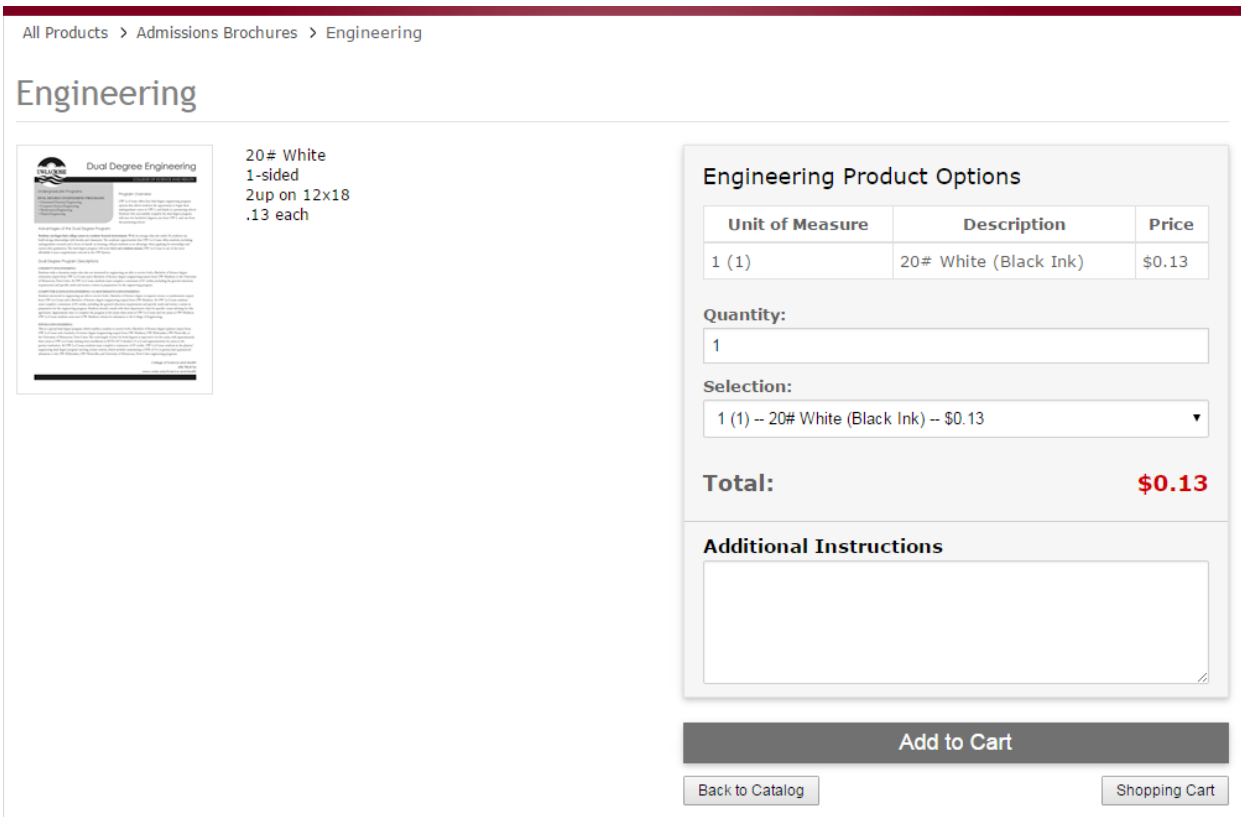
All Products > Admissions Brochures > Engineering

Engineering

Dual Degree Engineering

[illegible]

20# White
1-sided
2up on 12x18
.13 each

Engineering Product Options

| Unit of Measure | Description | Price |
|---|---|---|
| 1 (1) | 20# White (Black Ink) | $0.13 |

Quantity:

1

Selection:

1 (1) -- 20# White (Black Ink) -- $0.13

Total: $0.13

Additional Instructions

Add to Cart

Back to Catalog

Shopping Cart